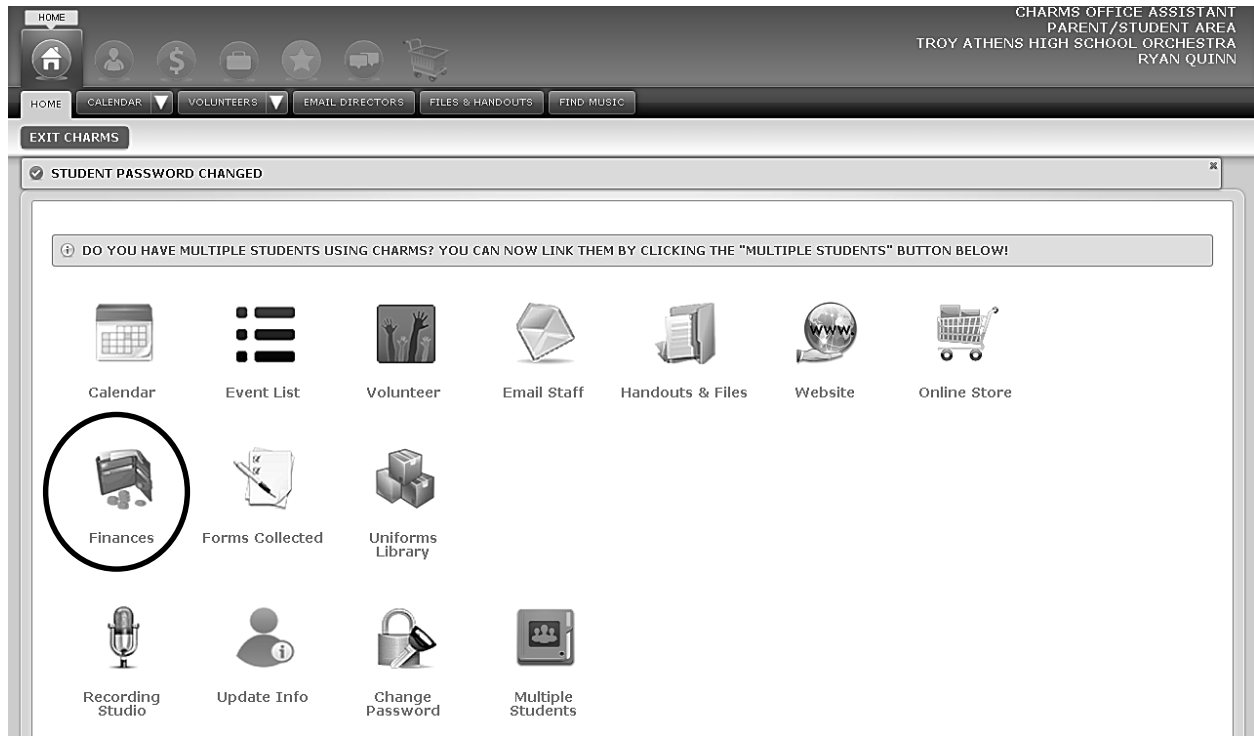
HOME

CHARMS OFFICE ASSISTANT
PARENT/STUDENT AREA
TROY ATHENS HIGH SCHOOL ORCHESTRA
RYAN QUINN

HOME | CALENDAR | VOLUNTEERS | EMAIL DIRECTORS | FILES & HANDOUTS | FIND MUSIC

EXIT CHARMS

STUDENT PASSWORD CHANGED

×

DO YOU HAVE MULTIPLE STUDENTS USING CHARMS? YOU CAN NOW LINK THEM BY CLICKING THE "MULTIPLE STUDENTS" BUTTON BELOW!

Calendar
Event List
Volunteer
Email Staff
Handouts & Files
WWW.
Website
Online Store

Finances
Forms Collected
Uniforms Library

Recording Studio
Update Info
Change Password
Multiple Students